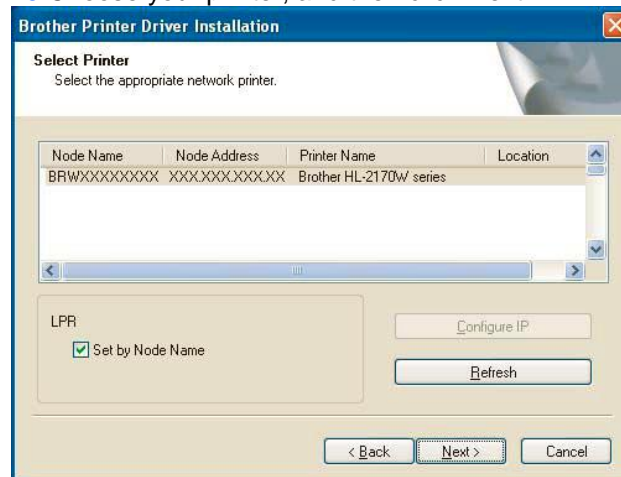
Brother Printer Driver Installation

Select Printer
Select the appropriate network printer.

| Node Name | Node Address | Printer Name | Location |
|---|---|---|---|
| BRWXXXXXXXXX | XXX.XXX.XXX.XX | Brother HL-2170W series | |

LPR
Set by Node Name

Configure IP
Refresh

< Back
Next >
Cancel